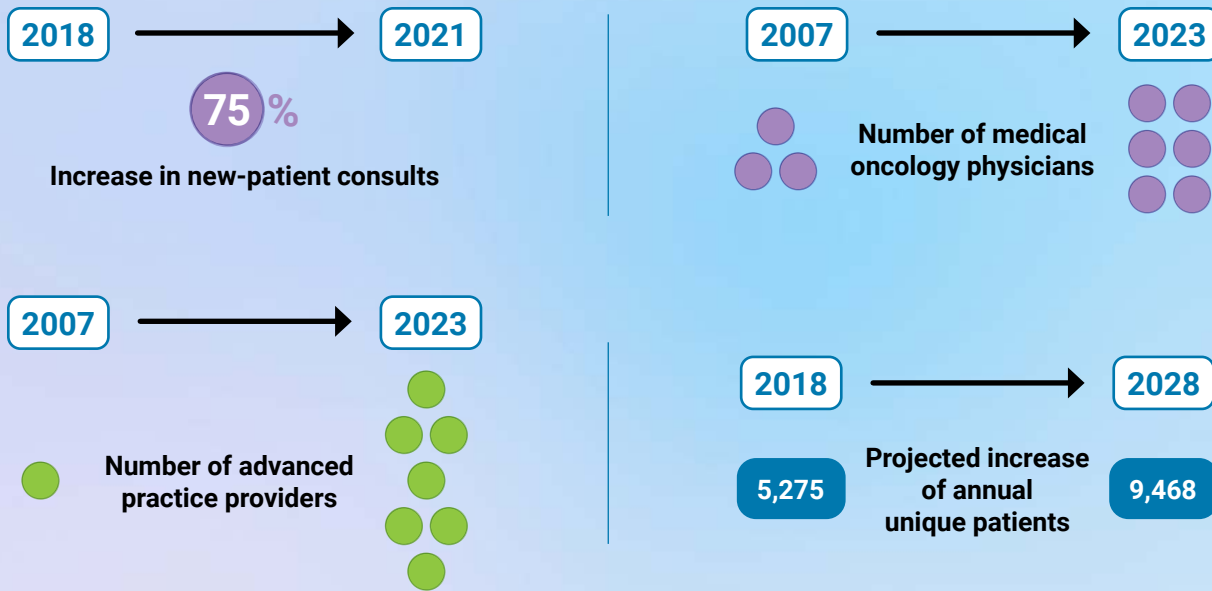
2018
2021
75 %
Increase in new-patient consults

2007
2023
Number of medical oncology physicians

2007
2023
Number of advanced practice providers

2018
2028
5,275
Projected increase of annual unique patients
9,468